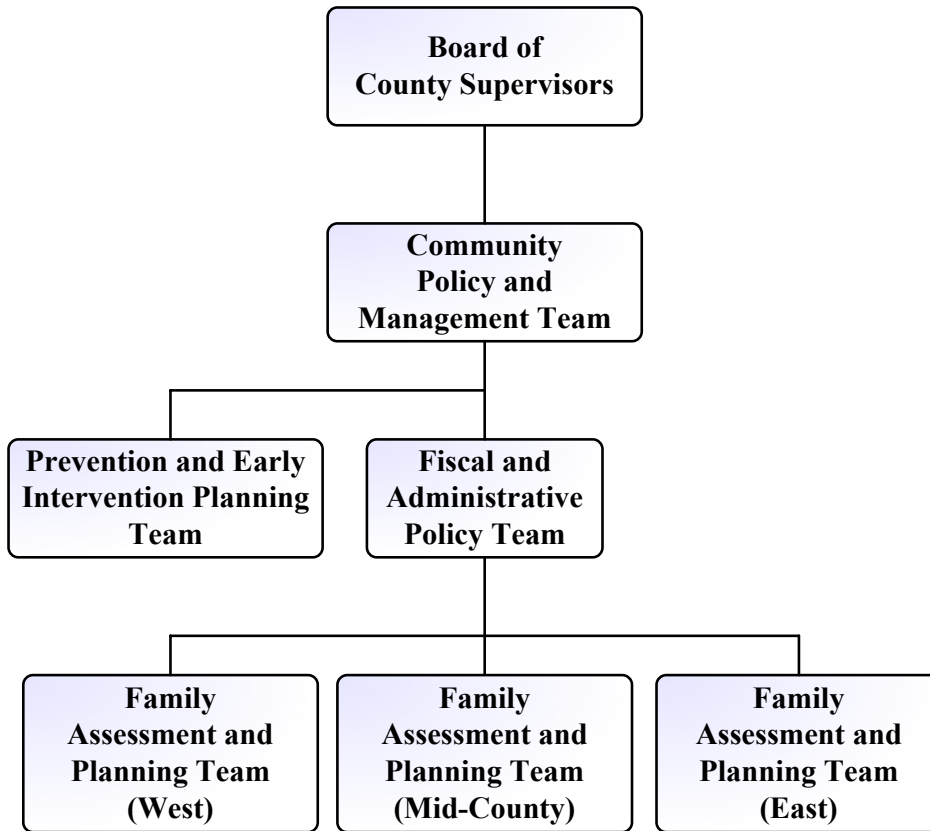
Board of County Supervisors

Community Policy and Management Team

Prevention and Early Intervention Planning Team

Fiscal and Administrative Policy Team

Family Assessment and Planning Team (West)

Family Assessment and Planning Team (Mid-County)

Family Assessment and Planning Team (East)